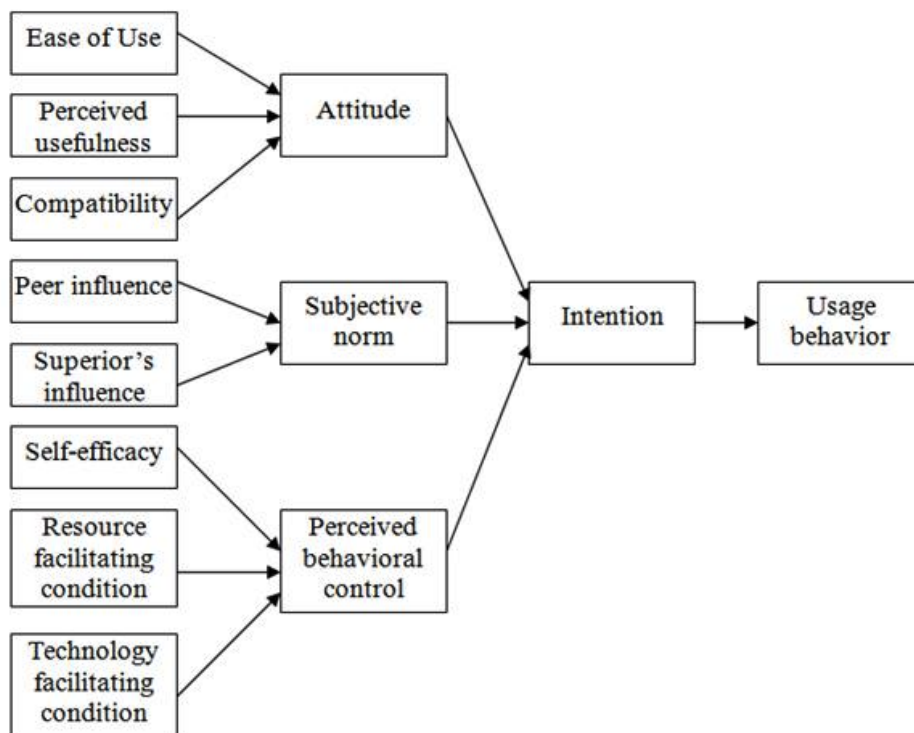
Ease of Use

Perceived usefulness

Compatibility

Attitude

Peer influence

Superior's influence

Subjective norm

Intention

Usage behavior

Self-efficacy

Resource facilitating condition

Technology facilitating condition

Perceived behavioral control